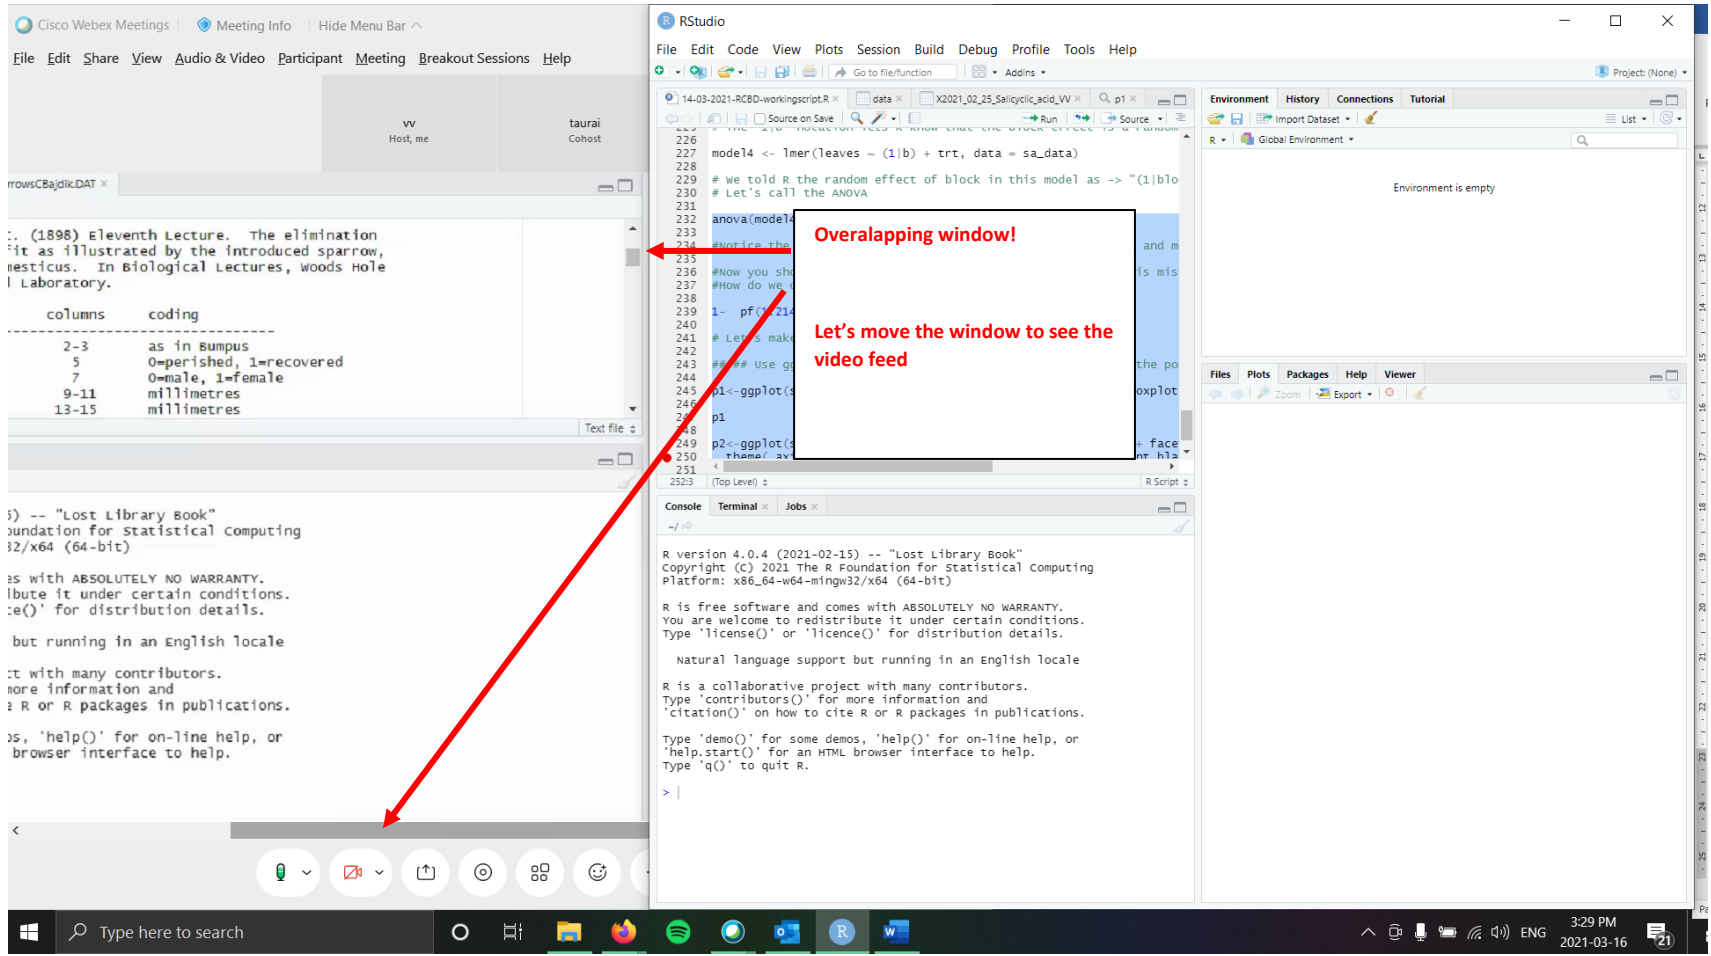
Cisco Webex Meetings | Meeting Info | Hide Menu Bar

File Edit Share View Audio & Video Participant Meeting Breakout Sessions Help

vv
Host, me

taurai
Cohost

rrowsCBajdlc.DAT ×

:. (1898) Eleventh Lecture. The elimination
Fit as illustrated by the introduced sparrow,
mesticus. In Biological Lectures, Woods Hole
l Laboratory.

columns coding
-----------------------------
2-3 as in Bumpus
5 0=perished, 1=recovered
7 0=male, 1=female
9-11 millimetres
13-15 millimetres

Text file

5) -- "Lost Library Book"
oundation for Statistical Computing
32/x64 (64-bit)

es with ABSOLUTELY NO WARRANTY.
ibute it under certain conditions.
ce()' for distribution details.

but running in an English locale

ct with many contributors.
more information and
e R or R packages in publications.

os, 'help()' for on-line help, or
browser interface to help.

RStudio

File Edit Code View Plots Session Build Debug Profile Tools Help

Go to file/function | Addins | Project: (None)

14-03-2021-RCBD-workingscript.R × | data × | X2021_02_25_Salicyclic_acid_VV × | p1 ×

Source on Save | Run | Source

226
227 model4 <- lmer(leaves ~ (1|b) + trt, data = sa_data)
228
229 # We told R the random effect of block in this model as -> "(1|blo
230 # Let's call the ANOVA
231
232 anova(model4
233
234 #Notice the and m
235
236 #Now you sh is mis
237 #How do we
238
239 1- pf(1214
240
241 # Let's make
242
243 #### Use gg the po
244
245 p1<-ggplot( oxplot
246
247
p1
248
249 p2<-ggplot( + face
250 theme( ax nt bla
251

252:3 (Top Level) R Script

Overalapping window!

Let's move the window to see the video feed

Console Terminal × Jobs ×

~/

R version 4.0.4 (2021-02-15) -- "Lost Library Book"
Copyright (C) 2021 The R Foundation for Statistical Computing
Platform: x86_64-w64-mingw32/x64 (64-bit)

R is free software and comes with ABSOLUTELY NO WARRANTY.
You are welcome to redistribute it under certain conditions.
Type 'license()' or 'licence()' for distribution details.

Natural language support but running in an English locale

R is a collaborative project with many contributors.
Type 'contributors()' for more information and
'citation()' on how to cite R or R packages in publications.

Type 'demo()' for some demos, 'help()' for on-line help, or
'help.start()' for an HTML browser interface to help.
Type 'q()' to quit R.

>

Environment History Connections Tutorial

Import Dataset | List

R | Global Environment

Environment is empty

Files Plots Packages Help Viewer

Zoom | Export

Type here to search

ENG 3:29 PM 2021-03-16 21